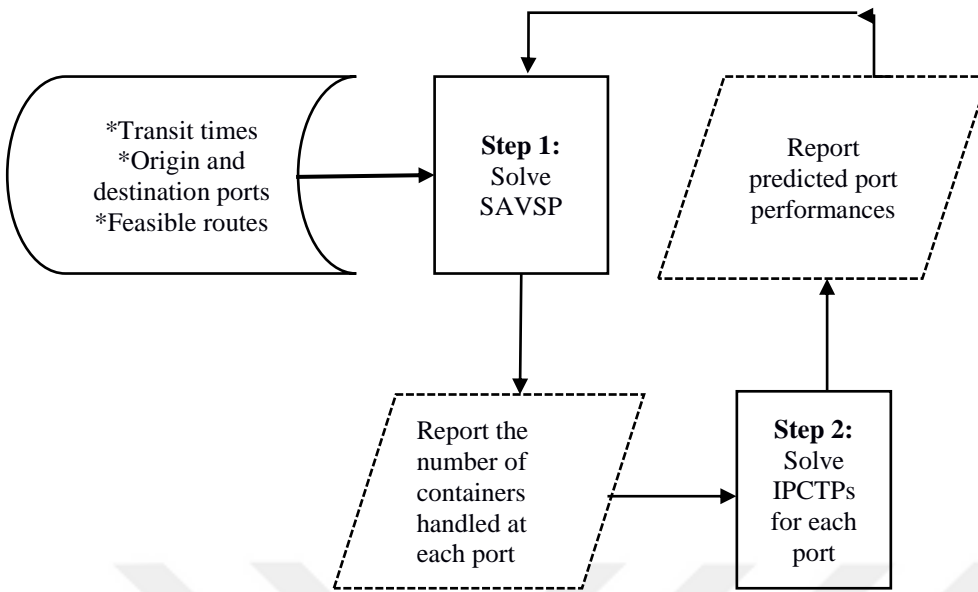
*Transit times
*Origin and destination ports
*Feasible routes

**Step 1:** Solve SAVSP

Report predicted port performances

Report the number of containers handled at each port

**Step 2:** Solve IPCTPs for each port